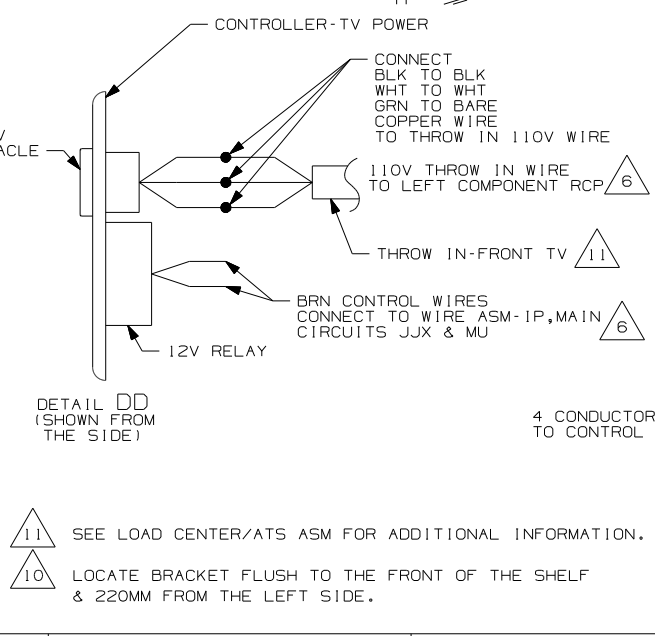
CONTROLLER-TV POWER

CONNECT
BLK TO BLK
WHT TO WHT
GRN TO BARE
COPPER WIRE
TO THROW IN 110V WIRE

/
ACLE

110V THROW IN WIRE
TO LEFT COMPONENT RCP 6

THROW IN-FRONT TV 11

BRN CONTROL WIRES
CONNECT TO WIRE ASM-IP,MAIN
CIRCUITS JJX & MU 6

12V RELAY

DETAIL DD
(SHOWN FROM
THE SIDE)

4 CONDUCTOR
TO CONTROL

11 SEE LOAD CENTER/ATS ASM FOR ADDITIONAL INFORMATION.

10 LOCATE BRACKET FLUSH TO THE FRONT OF THE SHELF & 220MM FROM THE LEFT SIDE.